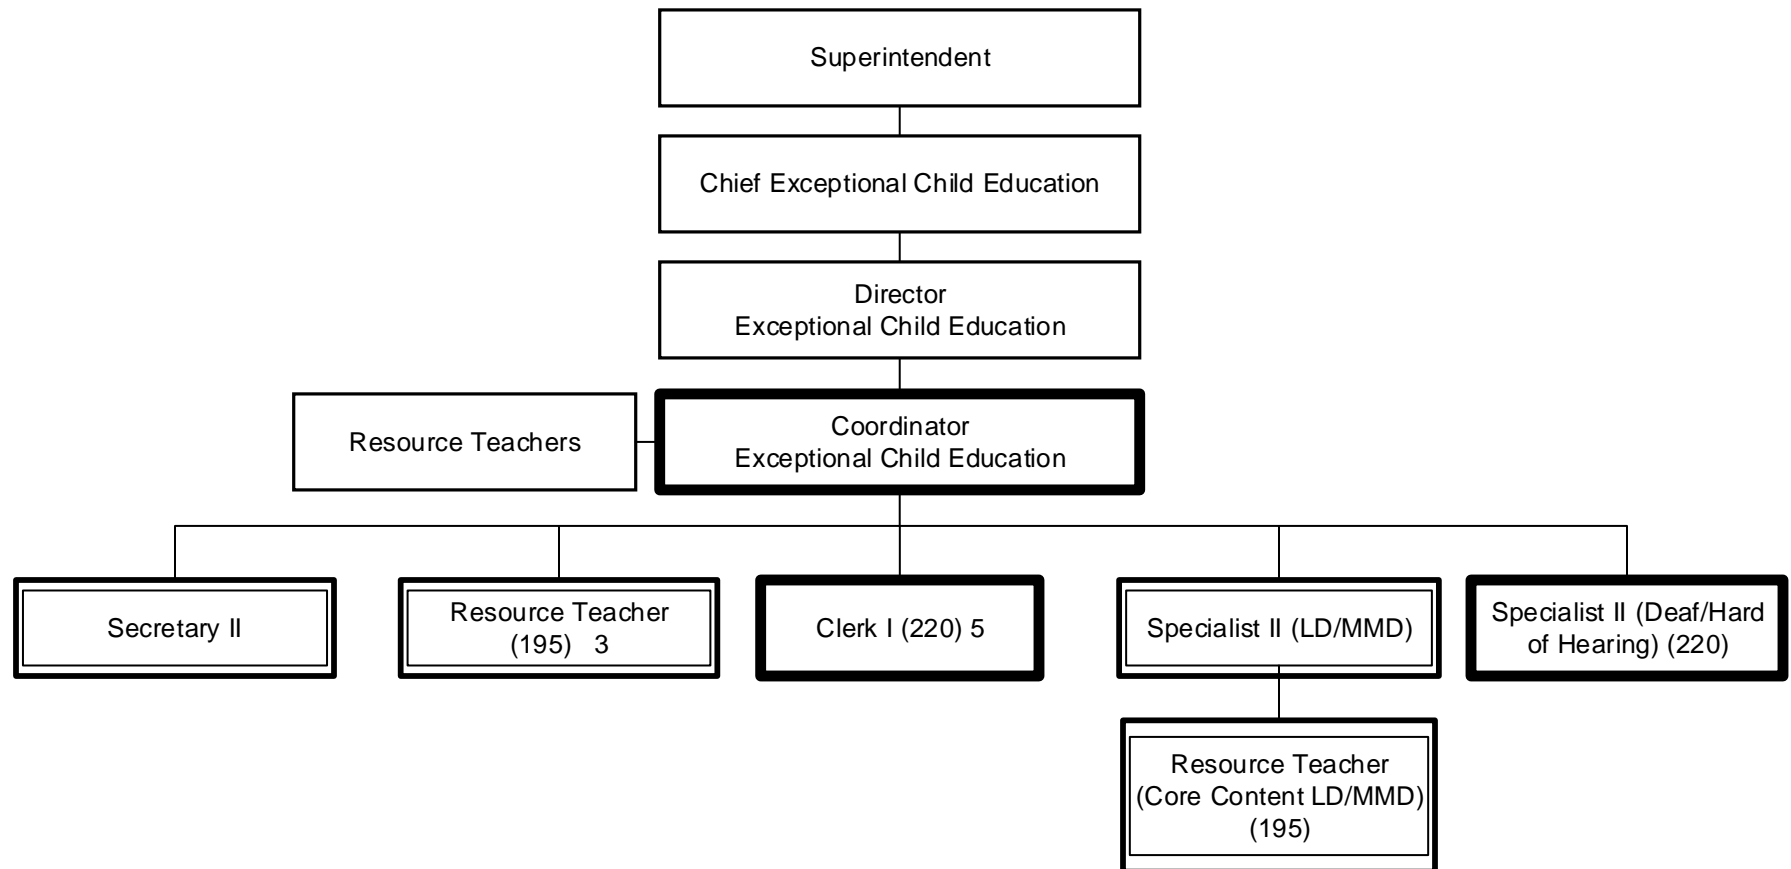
Superintendent

Chief Exceptional Child Education

Director
Exceptional Child Education

Resource Teachers

Coordinator
Exceptional Child Education

Secretary II

Resource Teacher
(195) 3

Clerk I (220) 5

Specialist II (LD/MMD)

Specialist II (Deaf/Hard of Hearing) (220)

Resource Teacher
(Core Content LD/MMD)
(195)